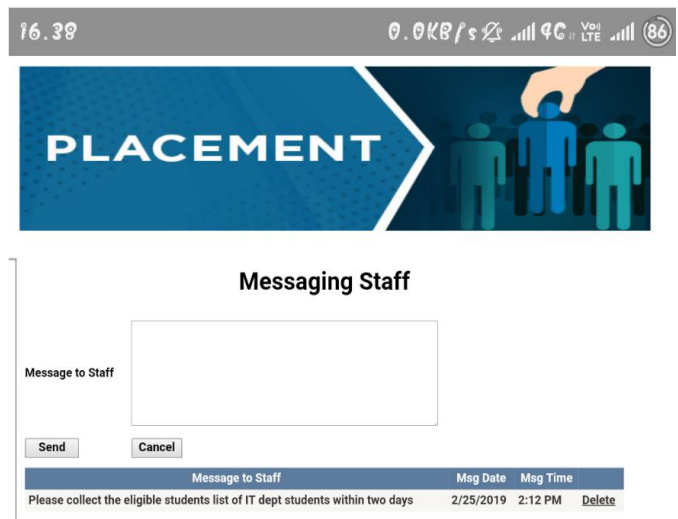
16.38 0.0KB/s 4G Vo) LTE 86

PLACEMENT

Messaging Staff

Message to Staff

Send Cancel

| Message to Staff | Msg Date | Msg Time | |
|---|---|---|---|
| Please collect the eligible students list of IT dept students within two days | 2/25/2019 | 2:12 PM | Delete |